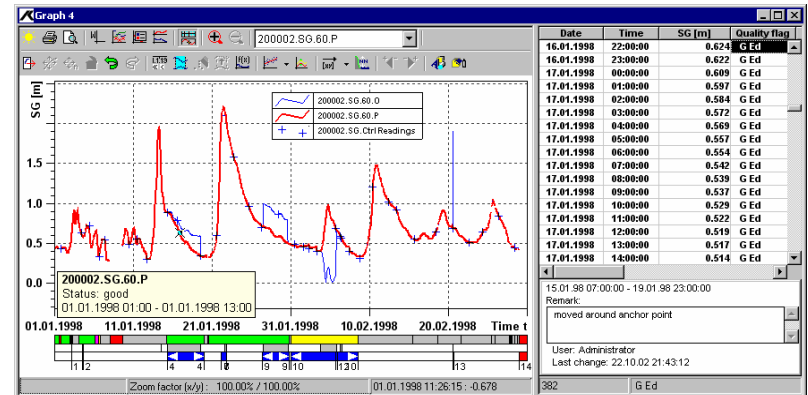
Graph 4

200002.SG.60.P

SG [m]

200002.SG.60.O
200002.SG.60.P
200002.SG.CtrlReadings

1.5
1.0
0.5
0.0

200002.SG.60.P
Status: good
01.01.1998 01:00 - 01.01.1998 13:00

01.01.1998 11.01.1998 21.01.1998 31.01.1998 10.02.1998 20.02.1998 Time t

1 2 4 4 6 7 9 9 10 12 13 13 14

Zoom factor (x/y): 100.00% / 100.00% 01.01.1998 11:26:15 : -0.678

| Date | Time | SG [m] | Quality flag |
|---|---|---|---|
| 16.01.1998 | 22:00:00 | 0.624 | G Ed |
| 16.01.1998 | 23:00:00 | 0.622 | G Ed |
| 17.01.1998 | 00:00:00 | 0.609 | G Ed |
| 17.01.1998 | 01:00:00 | 0.597 | G Ed |
| 17.01.1998 | 02:00:00 | 0.584 | G Ed |
| 17.01.1998 | 03:00:00 | 0.572 | G Ed |
| 17.01.1998 | 04:00:00 | 0.569 | G Ed |
| 17.01.1998 | 05:00:00 | 0.557 | G Ed |
| 17.01.1998 | 06:00:00 | 0.554 | G Ed |
| 17.01.1998 | 07:00:00 | 0.542 | G Ed |
| 17.01.1998 | 08:00:00 | 0.539 | G Ed |
| 17.01.1998 | 09:00:00 | 0.537 | G Ed |
| 17.01.1998 | 10:00:00 | 0.529 | G Ed |
| 17.01.1998 | 11:00:00 | 0.522 | G Ed |
| 17.01.1998 | 12:00:00 | 0.519 | G Ed |
| 17.01.1998 | 13:00:00 | 0.517 | G Ed |
| 17.01.1998 | 14:00:00 | 0.514 | G Ed |

15.01.98 07:00:00 - 19.01.98 23:00:00
Remark:
moved around anchor point

User: Administrator
Last change: 22.10.02 21:43:12

382 G Ed